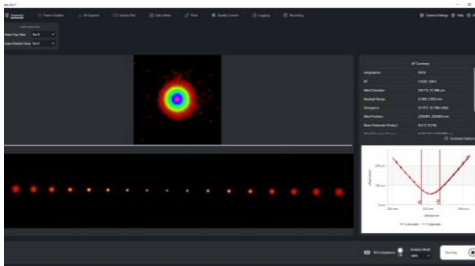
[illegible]

Summary | All Spatial | Sorted Plot | Data Tables | Plots | Quality Control | Logging | Recording

Camera Settings | Help

Select Top View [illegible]
Select Bottom View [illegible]

M² Summary

Integration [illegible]
M² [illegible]
Waist Diameter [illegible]
Rayleigh Range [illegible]
Divergence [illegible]
Waist Position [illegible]
Beam Parameter Product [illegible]

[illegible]

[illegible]

Start